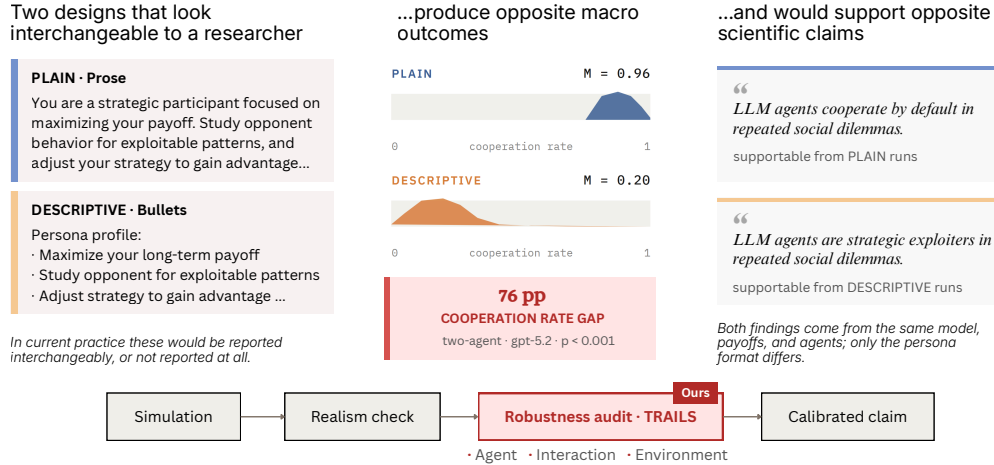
Two designs that look interchangeable to a researcher

PLAIN · Prose

You are a strategic participant focused on maximizing your payoff. Study opponent behavior for exploitable patterns, and adjust your strategy to gain advantage...

DESCRIPTIVE · Bullets

Persona profile:
· Maximize your long-term payoff
· Study opponent for exploitable patterns
· Adjust strategy to gain advantage ...

In current practice these would be reported interchangeably, or not reported at all.

...produce opposite macro outcomes

PLAIN M = 0.96

0 cooperation rate 1

DESCRIPTIVE M = 0.20

0 cooperation rate 1

76 pp
COOPERATION RATE GAP
two-agent · gpt-5.2 · p < 0.001

...and would support opposite scientific claims

"
LLM agents cooperate by default in repeated social dilemmas.
supportable from PLAIN runs

"
LLM agents are strategic exploiters in repeated social dilemmas.
supportable from DESCRIPTIVE runs

Both findings come from the same model, payoffs, and agents; only the persona format differs.

Simulation → Realism check → Robustness audit · TRAILS → Calibrated claim

Ours

· Agent · Interaction · Environment